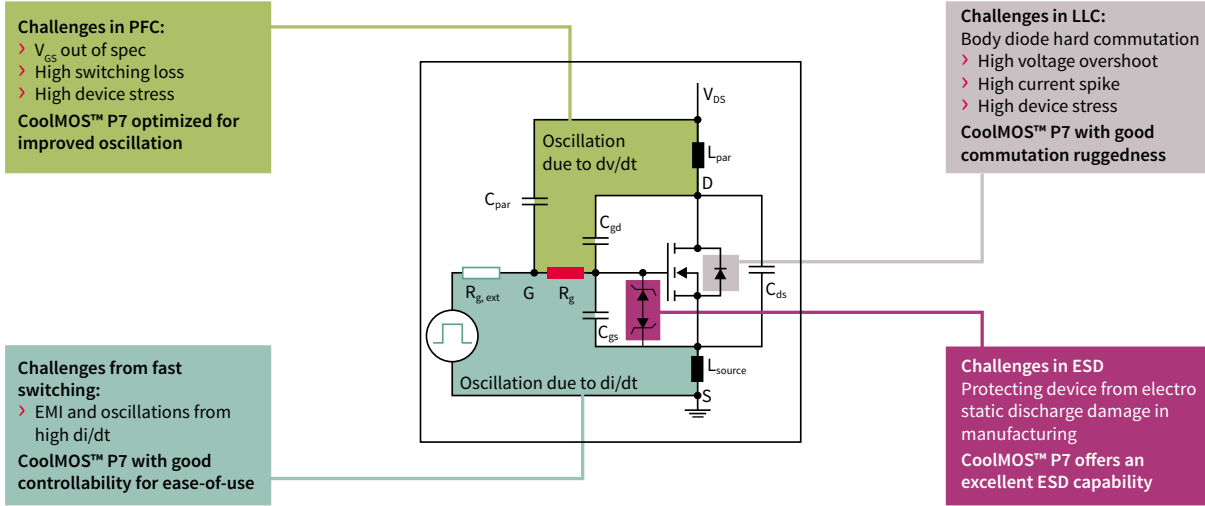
**Challenges in PFC:**
› $V_{GS}$ out of spec
› High switching loss
› High device stress
**CoolMOS™ P7 optimized for improved oscillation**

**Challenges in LLC:**
Body diode hard commutation
› High voltage overshoot
› High current spike
› High device stress
**CoolMOS™ P7 with good commutation ruggedness**

$V_{DS}$
Oscillation due to dv/dt
$L_{par}$
D
$C_{par}$
$C_{gd}$
$R_{g, ext}$
G
$R_g$
$C_{ds}$
$C_{gs}$
$L_{source}$
Oscillation due to di/dt
S

**Challenges from fast switching:**
› EMI and oscillations from high di/dt
**CoolMOS™ P7 with good controllability for ease-of-use**

**Challenges in ESD**
Protecting device from electro static discharge damage in manufacturing
**CoolMOS™ P7 offers an excellent ESD capability**